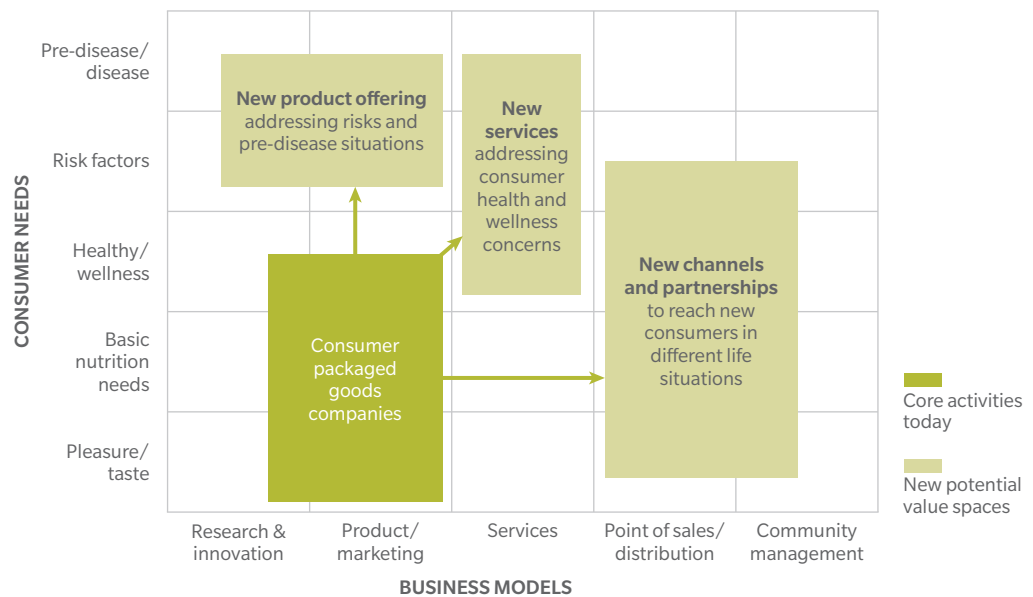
CONSUMER NEEDS

Pre-disease/ disease

Risk factors

Healthy/ wellness

Basic nutrition needs

Pleasure/ taste

New product offering addressing risks and pre-disease situations

New services addressing consumer health and wellness concerns

New channels and partnerships to reach new consumers in different life situations

Consumer packaged goods companies

Research & innovation

Product/ marketing

Services

Point of sales/ distribution

Community management

BUSINESS MODELS

Core activities today

New potential value spaces